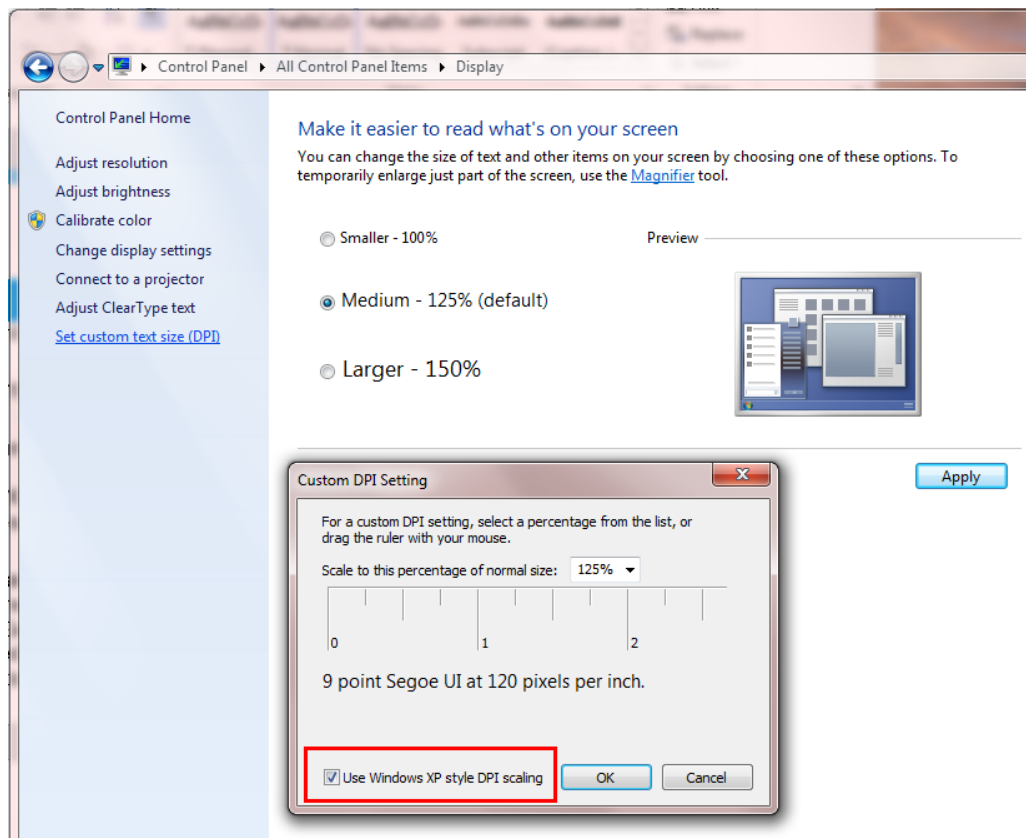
▸ Control Panel ▸ All Control Panel Items ▸ Display

Control Panel Home

Adjust resolution

Adjust brightness

Calibrate color

Change display settings

Connect to a projector

Adjust ClearType text

Set custom text size (DPI)

Make it easier to read what's on your screen

You can change the size of text and other items on your screen by choosing one of these options. To temporarily enlarge just part of the screen, use the Magnifier tool.

Smaller - 100%

Preview

Medium - 125% (default)

Larger - 150%

Apply

Custom DPI Setting

For a custom DPI setting, select a percentage from the list, or drag the ruler with your mouse.

Scale to this percentage of normal size: 125%

0 1 2

9 point Segoe UI at 120 pixels per inch.

Use Windows XP style DPI scaling

OK

Cancel